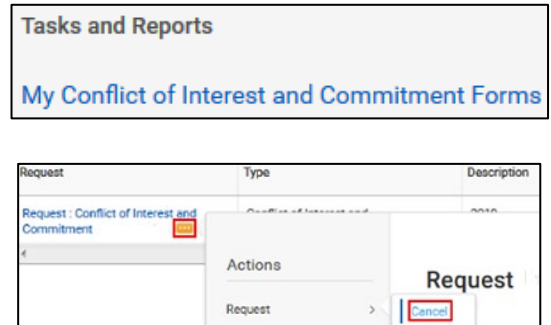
Tasks and Reports

My Conflict of Interest and Commitment Forms

| Request | Type | Description |
|---|---|---|
| Request : Conflict of Interest and Commitment ··· | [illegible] | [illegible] |

Actions

Request >

Request

Cancel